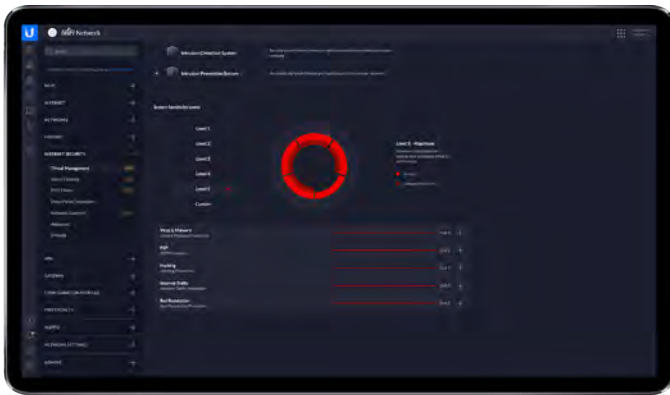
UniFi Network

Intrusion Detection System

Intrusion Prevention System

WiFi

INTERNET

NETWORKS

ROUTING

INTERNET SECURITY

Threat Management

VPN

SYSTEM

Level 1

Level 2

Level 3

Level 4

Level 5

Custom

Level 5 - Maximum

Virus & Malware

P2P

Hacking

Internet Traffic

Bot Protection